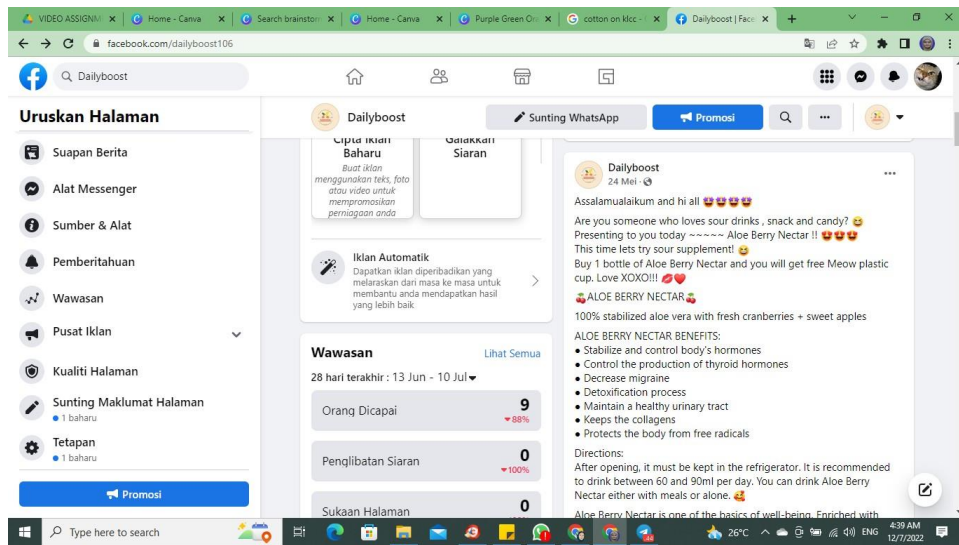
VIDEO ASSIGNM × | Home - Canva × | Search brainstorm × | Home - Canva × | Purple Green Ori × | cotton on klcc - × | Dailyboost | Face × | +

facebook.com/dailyboost106

Dailyboost

Uruskan Halaman

Suapan Berita

Alat Messenger

Sumber & Alat

Pemberitahuan

Wawasan

Pusat Iklan

Kualiti Halaman

Sunting Maklumat Halaman
• 1 baharu

Tetapan
• 1 baharu

Promosi

Dailyboost

Sunting WhatsApp

Promosi

Cipta Iklan Baharu
Buat iklan menggunakan teks, foto atau video untuk mempromosikan perniagaan anda

Galakkan Siaran

Iklan Automatik
Dapatkan iklan diperibadikan yang melaraskan dari masa ke masa untuk membantu anda mendapatkan hasil yang lebih baik

Wawasan
Lihat Semua
28 hari terakhir : 13 Jun - 10 Jul

Orang Dicapai 9 ▾88%

Penglibatan Siaran 0 ▾100%

Sukaan Halaman 0

Dailyboost
24 Mei ·

Assalamualaikum and hi all 😍😍😍😍

Are you someone who loves sour drinks , snack and candy? 😀
Presenting to you today ~~~~~ Aloe Berry Nectar !! 😍😍😍
This time lets try sour supplement! 😀
Buy 1 bottle of Aloe Berry Nectar and you will get free Meow plastic cup. Love XOXO!!! 💋❤️

🍒ALOE BERRY NECTAR🍒

100% stabilized aloe vera with fresh cranberries + sweet apples

ALOE BERRY NECTAR BENEFITS:
• Stabilize and control body's hormones
• Control the production of thyroid hormones
• Decrease migraine
• Detoxification process
• Maintain a healthy urinary tract
• Keeps the collagens
• Protects the body from free radicals

Directions:
After opening, it must be kept in the refrigerator. It is recommended to drink between 60 and 90ml per day. You can drink Aloe Berry Nectar either with meals or alone. 😋

Aloe Berry Nectar is one of the basics of well-being. Enriched with

Type here to search

26°C ENG 4:39 AM 12/7/2022